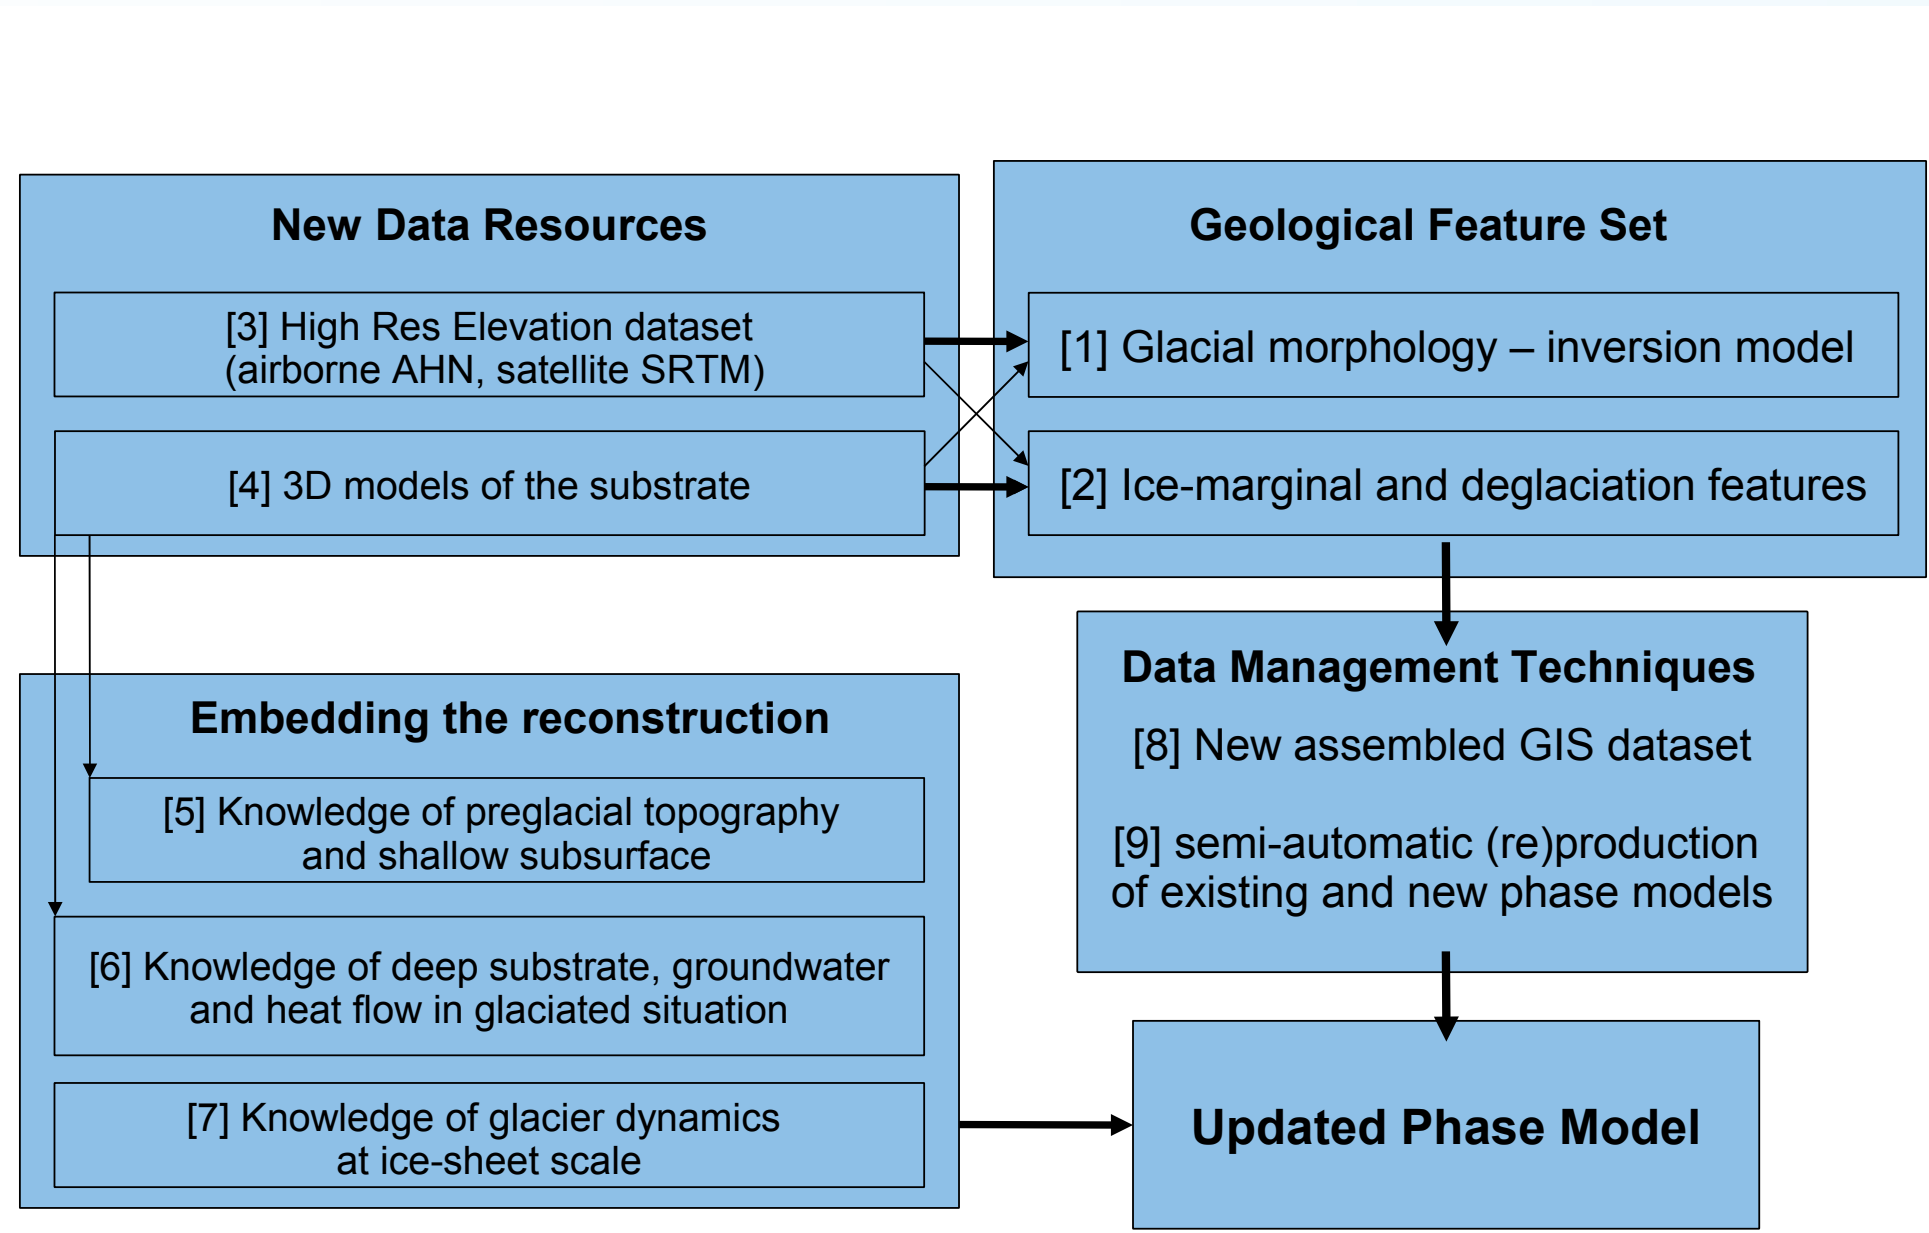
New Data Resources

[3] High Res Elevation dataset (airborne AHN, satellite SRTM)

[4] 3D models of the substrate

Geological Feature Set

[1] Glacial morphology – inversion model

[2] Ice-marginal and deglaciation features

Data Management Techniques

[8] New assembled GIS dataset

[9] semi-automatic (re)production of existing and new phase models

Embedding the reconstruction

[5] Knowledge of preglacial topography and shallow subsurface

[6] Knowledge of deep substrate, groundwater and heat flow in glaciated situation

[7] Knowledge of glacier dynamics at ice-sheet scale

Updated Phase Model